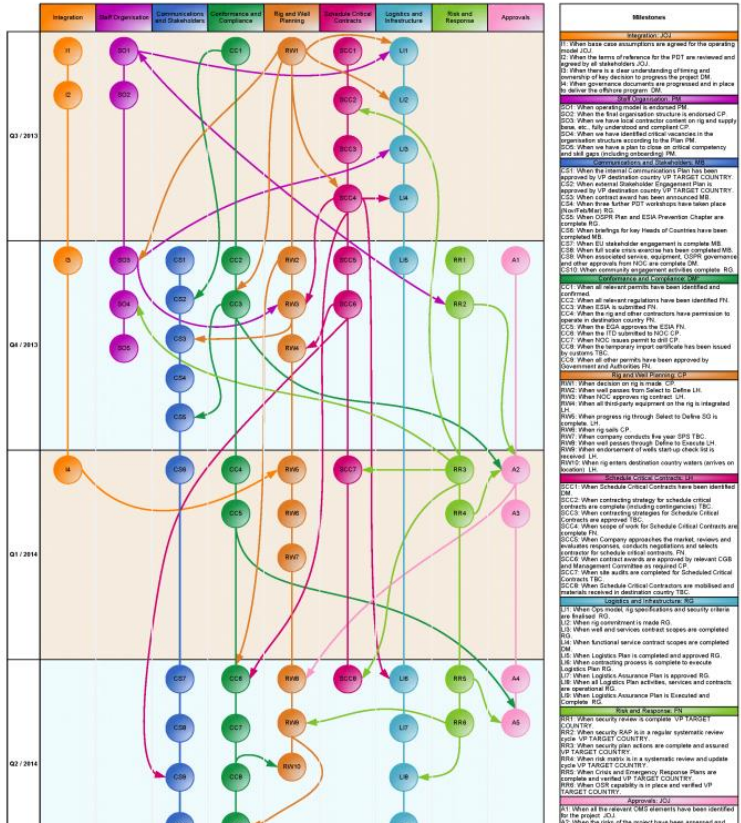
| Integration | Staff Organisation | Communications and Stakeholders | Conformance and Compliance | Rig and Well Planning | Schedule Critical Contracts | Logistics and Infrastructure | Risk and Response | Approvals |
|---|---|---|---|---|---|---|---|---|

Q3 / 2013

I1 I2 SO1 SO2 CC1 RW1 SCC1 SCC2 SCC3 SCC4 LI1 LI2 LI3 LI4

Q4 / 2013

I3 SO3 SO4 SO5 CS1 CS2 CS3 CS4 CS5 CC2 CC3 RW2 RW3 RW4 SCC5 SCC6 LI5 RR1 RR2 A1

Q1 / 2014

I4 CS6 CC4 CC5 RW5 RW6 RW7 SCC7 RR3 RR4 A2 A3

Q2 / 2014

CS7 CS8 CS9 CC6 CC7 CC8 RW8 RW9 RW10 SCC8 LI6 LI7 LI8 RR5 RR6 A4 A5

Milestones

Integration: JOJ
I1: When base case assumptions are agreed for the operating model JOJ.
I2: When the terms of reference for the PDT are reviewed and agreed by all stakeholders JOJ.
I3: When there is a clear understanding of timing and ownership of key decision to progress the project DM.
I4: When governance documents are progressed and in place to deliver the offshore program DM.

Staff Organisation: PM
SO1: When operating model is endorsed PM.
SO2: When the final organisation structure is endorsed CP.
SO3: When we have local contractor content on rig and supply base, etc., fully understood and compliant CP.
SO4: When we have identified critical vacancies in the organisation structure according to the Plan PM.
SO5: When we have a plan to close on critical competency and skill gaps (including onboarding) PM.

Communications and Stakeholders: MB
CS1: When the internal Communications Plan has been approved by VP destination country VP TARGET COUNTRY.
CS2: When external Stakeholder Engagement Plan is approved by VP destination country VP TARGET COUNTRY.
CS3: When contract award has been announced MB.
CS4: When three further PDT workshops have taken place (Nov/Feb/Mar) RG.
CS5: When OSPR Plan and ESIA Prevention Chapter are complete RG.
CS6: When briefings for key Heads of Countries have been completed MB.
CS7: When EU stakeholder engagement is complete MB.
CS8: When full scale crisis exercise has been completed MB.
CS9: When associated service, equipment, OSPR governance and other approvals from NOC are complete DM.
CS10: When community engagement activities complete RG.

Conformance and Compliance: CP
CC1: When all relevant permits have been identified and confirmed.
CC2: When all relevant regulations have been identified FN.
CC3: When ESIA is submitted FN.
CC4: When the rig and other contractors have permission to operate in destination country FN.
CC5: When the EGA approves the ESIA FN.
CC6: When the ITD submitted to NOC CP.
CC7: When NOC issues permit to drill CP.
CC8: When the temporary import certificate has been issued by customs TBC.
CC9: When all other permits have been approved by Government and Authorities FN.

Rig and Well Planning: CP
RW1: When decision on rig is made CP.
RW2: When well passes from Select to Define LH.
RW3: When NOC approves rig contract LH.
RW4: When all third-party equipment on the rig is integrated LH.
RW5: When progress rig through Select to Define SG is complete LH.
RW6: When rig sails CP.
RW7: When company conducts five year SPS TBC.
RW8: When well passes through Define to Execute LH.
RW9: When endorsement of wells start-up check list is received LH.
RW10: When rig enters destination country waters (arrives on location) LH.

Schedule Critical Contracts: LH
SCC1: When Schedule Critical Contracts have been identified DM.
SCC2: When contracting strategy for schedule critical contracts are complete (including contingencies) TBC.
SCC3: When contracting strategies for Schedule Critical Contracts are approved TBC.
SCC4: When scope of work for Schedule Critical Contracts are complete FN.
SCC5: When Company approaches the market, reviews and evaluates responses, conducts negotiations and selects contractor for schedule critical contracts FN.
SCC6: When contract awards are approved by relevant CGB and Management Committee as required CP.
SCC7: When site audits are completed for Scheduled Critical Contracts TBC.
SCC8: When Schedule Critical Contractors are mobilised and materials received in destination country TBC.

Logistics and Infrastructure: RG
LI1: When Ops model, rig specifications and security criteria are finalised RG.
LI2: When rig commitment is made RG.
LI3: When well and services contract scopes are completed RG.
LI4: When functional service contract scopes are completed DM.
LI5: When Logistics Plan is completed and approved RG.
LI6: When contracting process is complete to execute Logistics Plan RG.
LI7: When Logistics Assurance Plan is approved RG.
LI8: When all Logistics Plan activities, services and contracts are operational RG.
LI9: When Logistics Assurance Plan is Executed and Complete RG.

Risk and Response: FN
RR1: When security review is complete VP TARGET COUNTRY.
RR2: When security RAP is in a regular systematic review cycle VP TARGET COUNTRY.
RR3: When security plan actions are complete and assured VP TARGET COUNTRY.
RR4: When risk matrix is in a systematic review and update cycle VP TARGET COUNTRY.
RR5: When Crisis and Emergency Response Plans are complete and verified VP TARGET COUNTRY.
RR6: When OSR capability is in place and verified VP TARGET COUNTRY.

Approvals: JOJ
A1: When all the relevant OMS elements have been identified for the project JOJ.
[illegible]